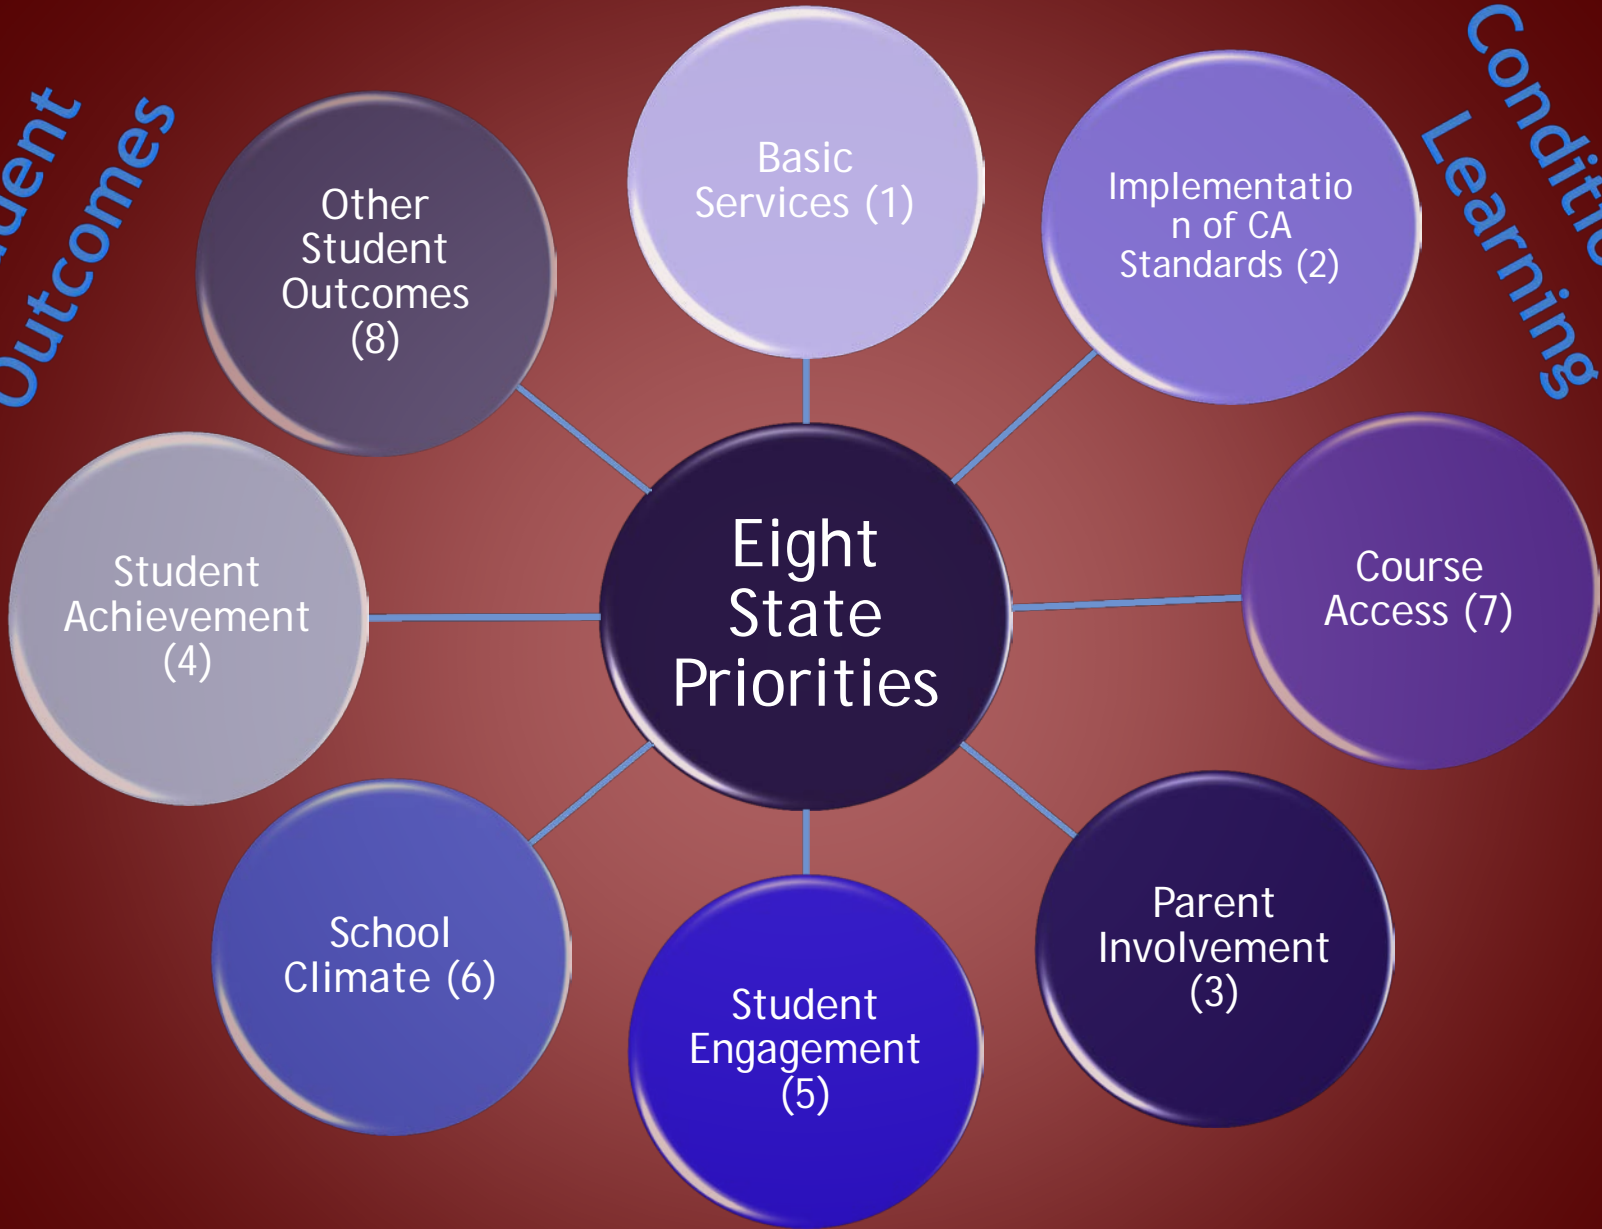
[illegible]dent Outcomes

Conditi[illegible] Learning

Other Student Outcomes (8)

Basic Services (1)

Implementation of CA Standards (2)

Student Achievement (4)

Eight State Priorities

Course Access (7)

School Climate (6)

Student Engagement (5)

Parent Involvement (3)